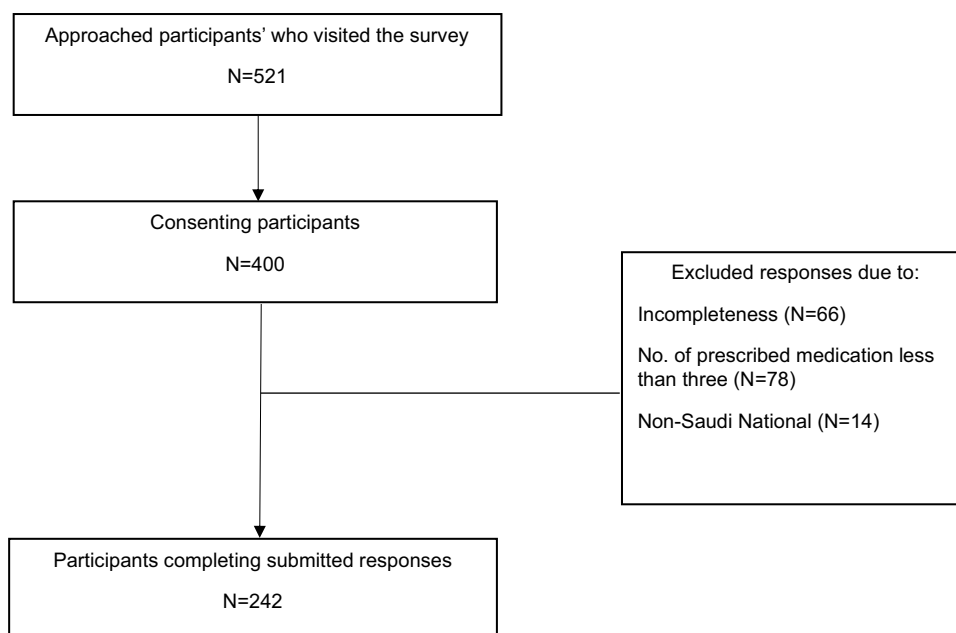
Approached participants' who visited the survey

N=521

Consenting participants

N=400

Excluded responses due to:

Incompleteness (N=66)

No. of prescribed medication less than three (N=78)

Non-Saudi National (N=14)

Participants completing submitted responses

N=242